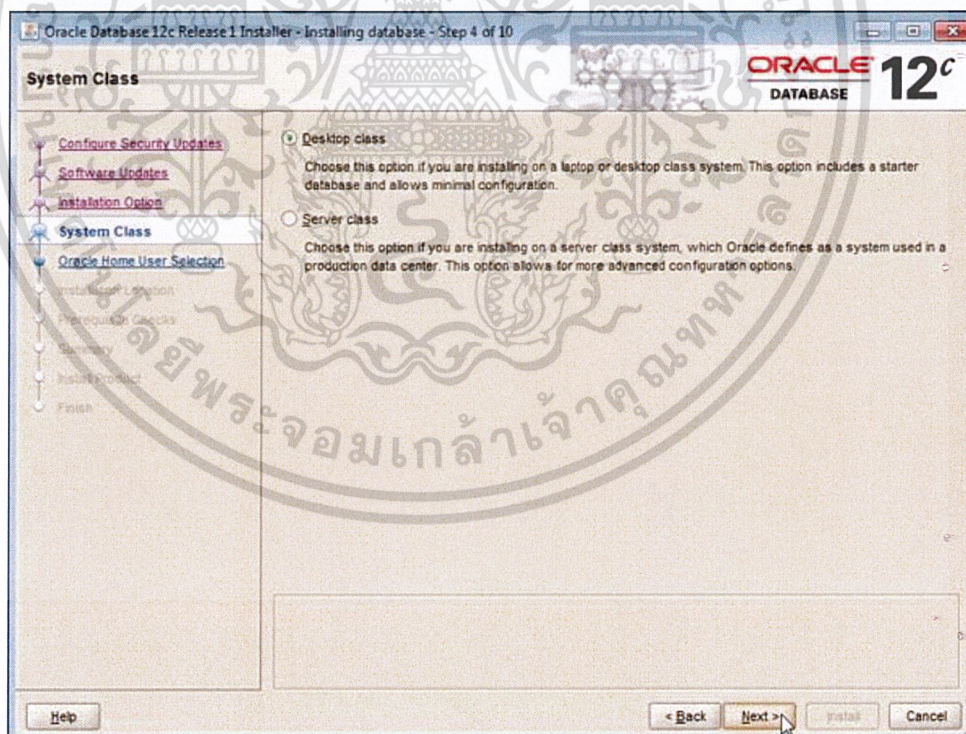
Oracle Database 12c Release 1 Installer - Installing database - Step 4 of 10

System Class

ORACLE DATABASE $12^c$

Configure Security Updates
Software Updates
Installation Option
System Class
Oracle Home User Selection
Installation Location
Prerequisite Checks
Summary
Install Product
Finish

Desktop class
Choose this option if you are installing on a laptop or desktop class system. This option includes a starter database and allows minimal configuration.

Server class
Choose this option if you are installing on a server class system, which Oracle defines as a system used in a production data center. This option allows for more advanced configuration options.

จอมเกล้าเจ้าคุณทหาร

Help

< Back Next > Install Cancel